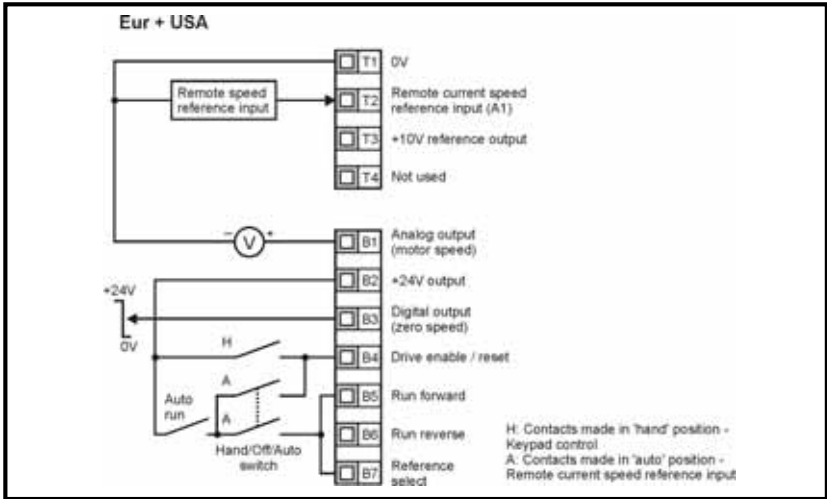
Eur + USA

Remote speed reference input

T1 0V

T2 Remote current speed reference input (A1)

T3 +10V reference output

T4 Not used

V

B1 Analog output (motor speed)

B2 +24V output

+24V

0V

B3 Digital output (zero speed)

H

B4 Drive enable / reset

A

Auto run

A

B5 Run forward

B6 Run reverse

Hand/Off/Auto switch

B7 Reference select

H: Contacts made in 'hand' position - Keypad control
A: Contacts made in 'auto' position - Remote current speed reference input